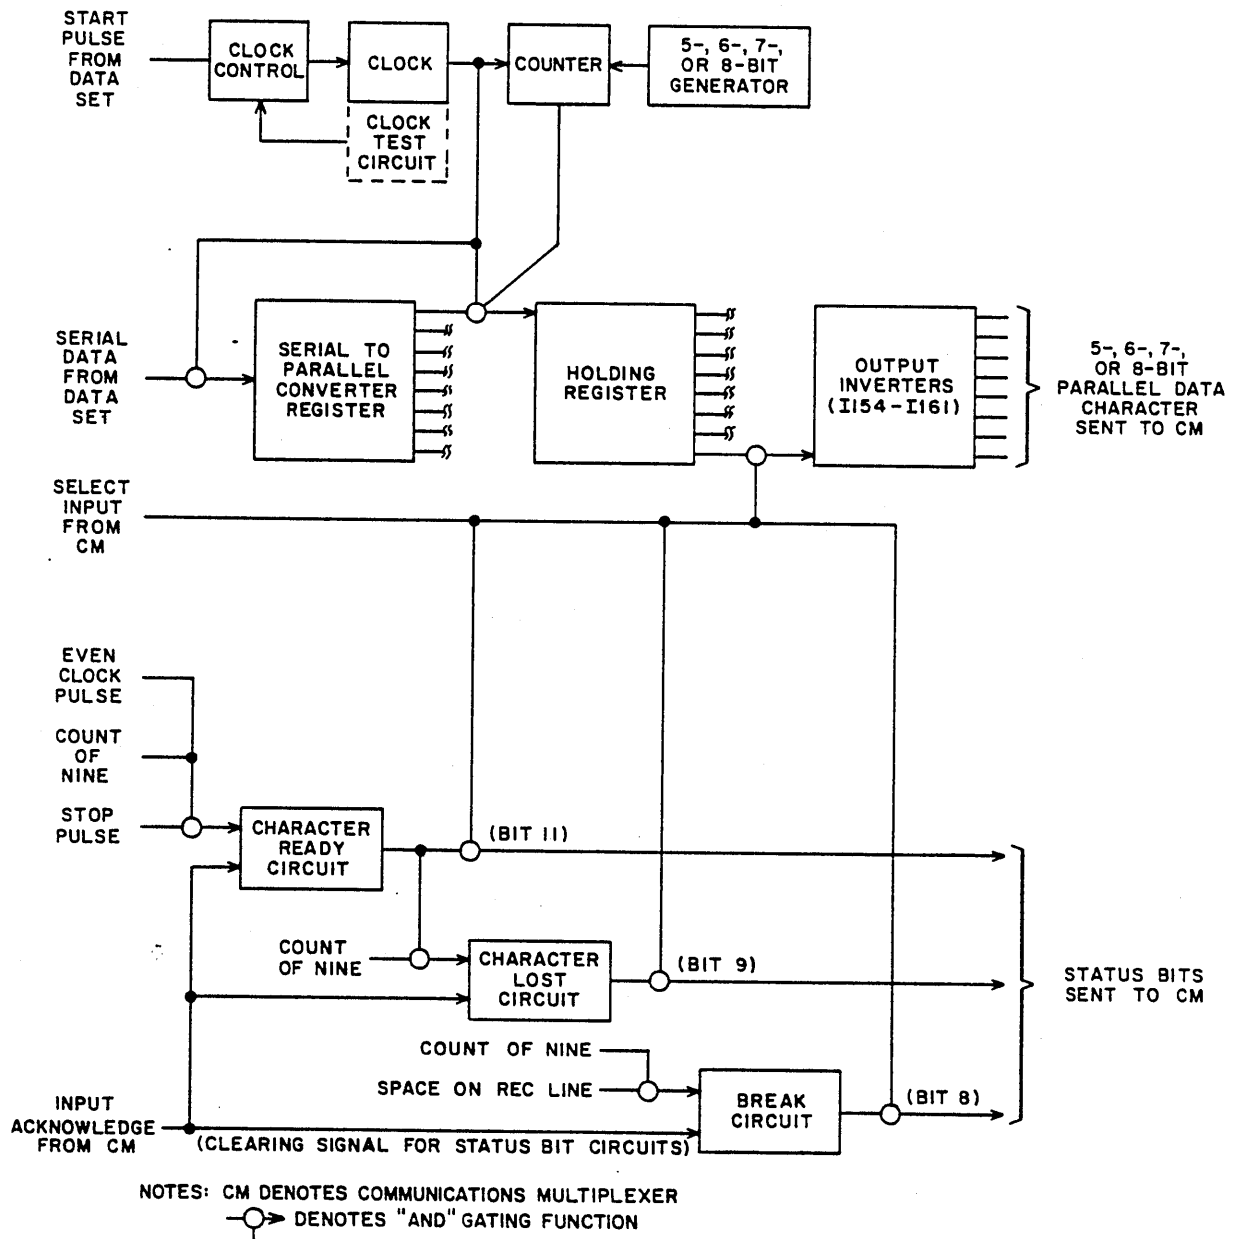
START PULSE FROM DATA SET

CLOCK CONTROL

CLOCK

CLOCK TEST CIRCUIT

COUNTER

5-, 6-, 7-, OR 8-BIT GENERATOR

SERIAL DATA FROM DATA SET

SERIAL TO PARALLEL CONVERTER REGISTER

HOLDING REGISTER

OUTPUT INVERTERS (I154-I161)

5-, 6-, 7-, OR 8-BIT PARALLEL DATA CHARACTER SENT TO CM

SELECT INPUT FROM CM

EVEN CLOCK PULSE

COUNT OF NINE

STOP PULSE

CHARACTER READY CIRCUIT

(BIT 11)

COUNT OF NINE

CHARACTER LOST CIRCUIT

(BIT 9)

STATUS BITS SENT TO CM

COUNT OF NINE

SPACE ON REC LINE

BREAK CIRCUIT

(BIT 8)

INPUT ACKNOWLEDGE FROM CM

(CLEARING SIGNAL FOR STATUS BIT CIRCUITS)

NOTES: CM DENOTES COMMUNICATIONS MULTIPLEXER
DENOTES "AND" GATING FUNCTION